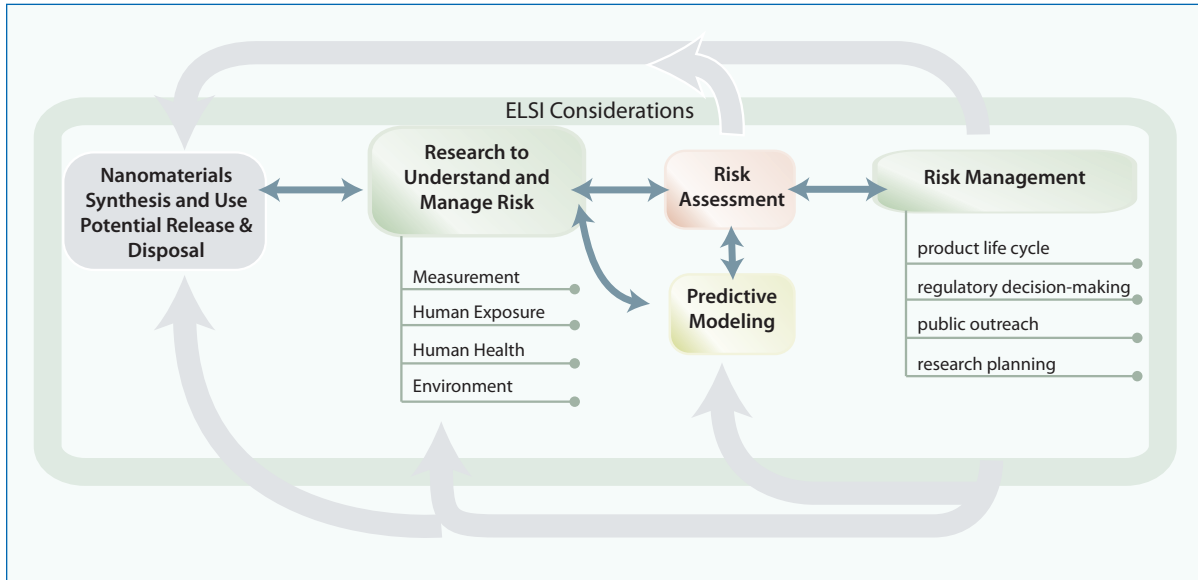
ELSI Considerations

Nanomaterials Synthesis and Use Potential Release & Disposal

Research to Understand and Manage Risk

Measurement

Human Exposure

Human Health

Environment

Risk Assessment

Predictive Modeling

Risk Management

product life cycle

regulatory decision-making

public outreach

research planning